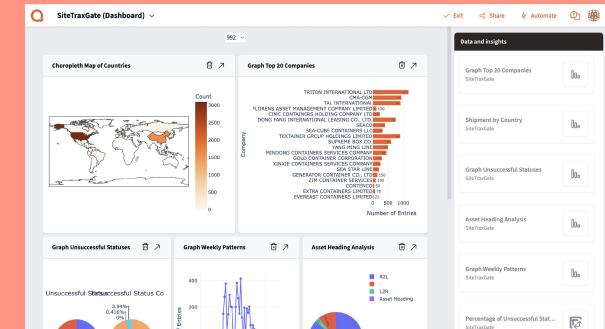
SiteTraxGate (Dashboard)

Exit Share Automate

962

Choropleth Map of Countries

Count
3000
2500
2000
1500
1000
500
0

Graph Top 20 Companies

Company

TRITON INTERNATIONAL LTD
CMA-CGM
TAL INTERNATIONAL
FLORENS ASSET MANAGEMENT COMPANY LIMITED
CIMC CONTAINERS HOLDING COMPANY LTD
DONG FANG INTERNATIONAL LEASING CO.
SEACO
SEA-CUBE CONTAINERS LLC
TEXTAINER GROUP HOLDINGS LIMITED
SUPREME BOX CO.
YANG MING LINE
MENDONG CONTAINERS SERVICES COMPANY
GOLD CONTAINER CORPORATION
XINXIE CONTAINERS SERVICES COMPANY
SEA STAR LINE
GENERATOR CONTAINER CO., LTD
ZIM CONTAINER SERVICES
CONTENCO
EXTRA CONTAINERS LIMITED
EVEREAST CONTAINERS LIMITED

Number of Entries

Graph Unsuccessful Statuses

Unsuccessful Status
Unsuccessful Status Co
3.94%
0.418%
0%

Graph Weekly Patterns

Entries

Asset Heading Analysis

R2L
L2R
Asset Heading

Data and insights

Graph Top 20 Companies
SiteTraxGate

Shipment by Country
SiteTraxGate

Graph Unsuccessful Statuses
SiteTraxGate

Asset Heading Analysis
SiteTraxGate

Graph Weekly Patterns
SiteTraxGate

Percentage of Unsuccessful Stat...
SiteTraxGate